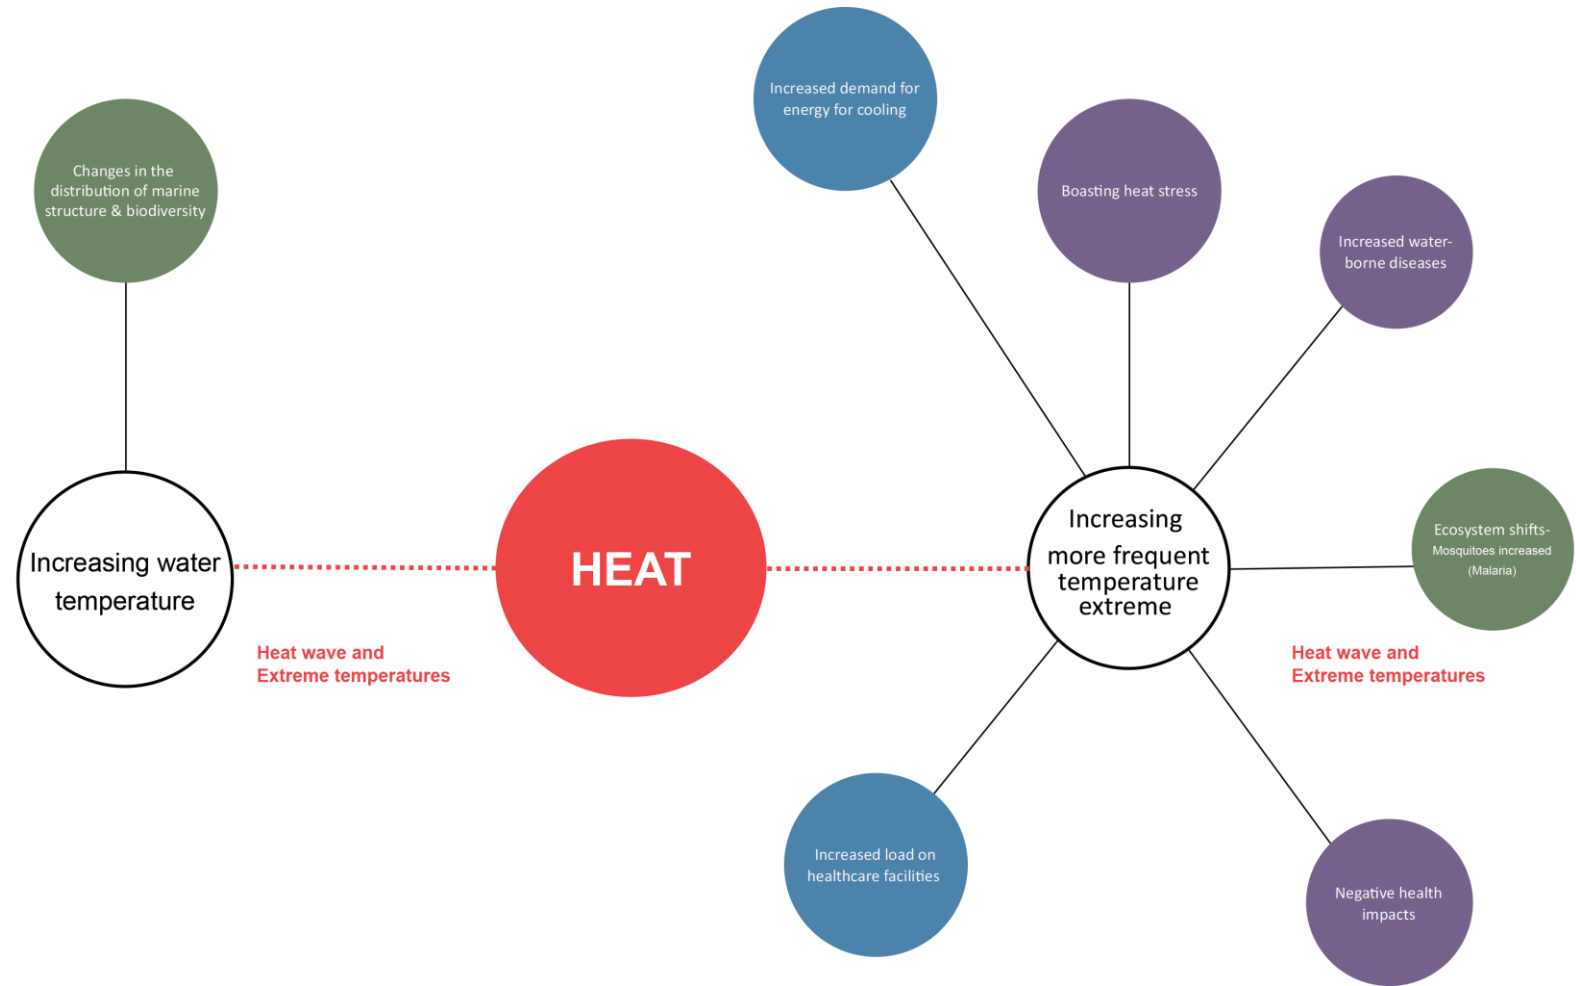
Changes in the distribution of marine structure & biodiversity

Increased demand for energy for cooling

Boasting heat stress

Increased water-borne diseases

Increasing water temperature

HEAT

Increasing more frequent temperature extreme

Ecosystem shifts-
Mosquitoes increased (Malaria)

Heat wave and Extreme temperatures

Heat wave and Extreme temperatures

Increased load on healthcare facilities

Negative health impacts